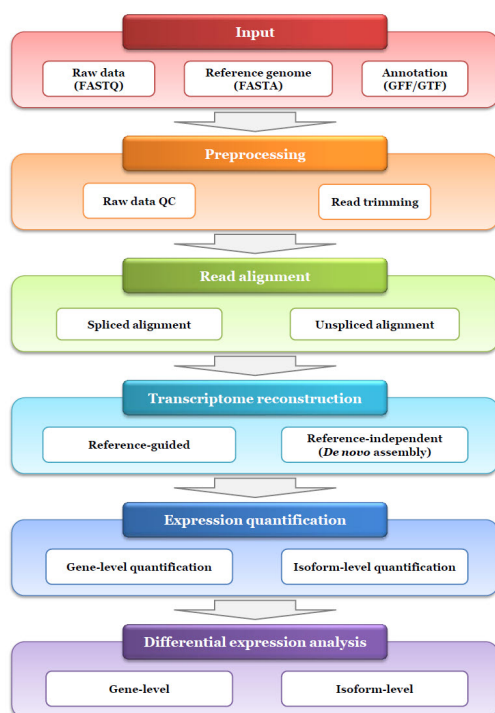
Input

Raw data (FASTQ)

Reference genome (FASTA)

Annotation (GFF/GTF)

Preprocessing

Raw data QC

Read trimming

Read alignment

Spliced alignment

Unspliced alignment

Transcriptome reconstruction

Reference-guided

Reference-independent (*De novo* assembly)

Expression quantification

Gene-level quantification

Isoform-level quantification

Differential expression analysis

Gene-level

Isoform-level